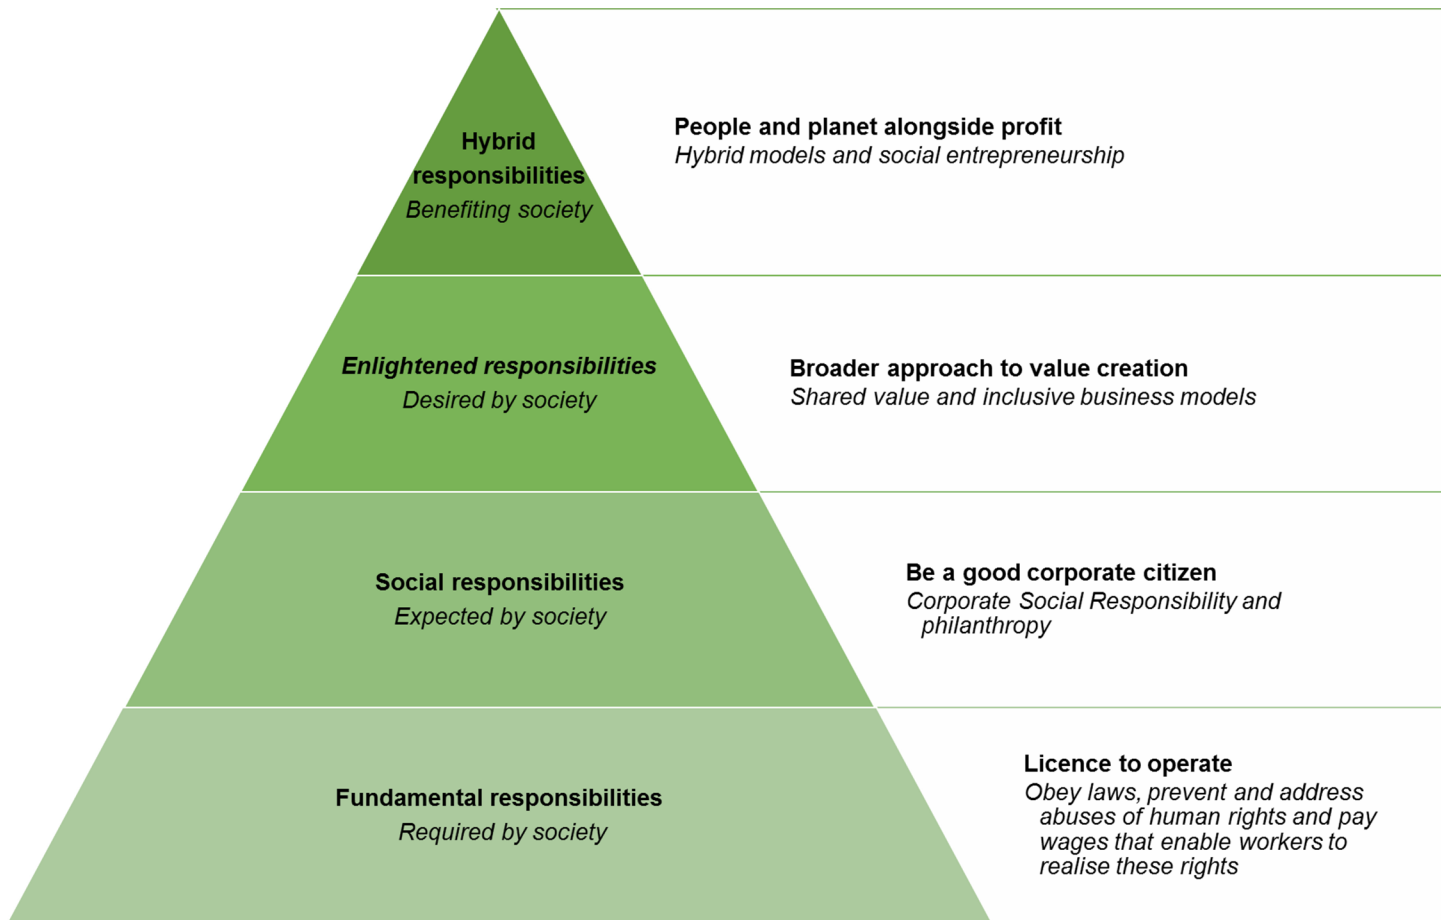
Hybrid responsibilities
Benefiting society

People and planet alongside profit
Hybrid models and social entrepreneurship

Enlightened responsibilities
Desired by society

Broader approach to value creation
Shared value and inclusive business models

Social responsibilities
Expected by society

Be a good corporate citizen
Corporate Social Responsibility and philanthropy

Fundamental responsibilities
Required by society

Licence to operate
Obey laws, prevent and address abuses of human rights and pay wages that enable workers to realise these rights